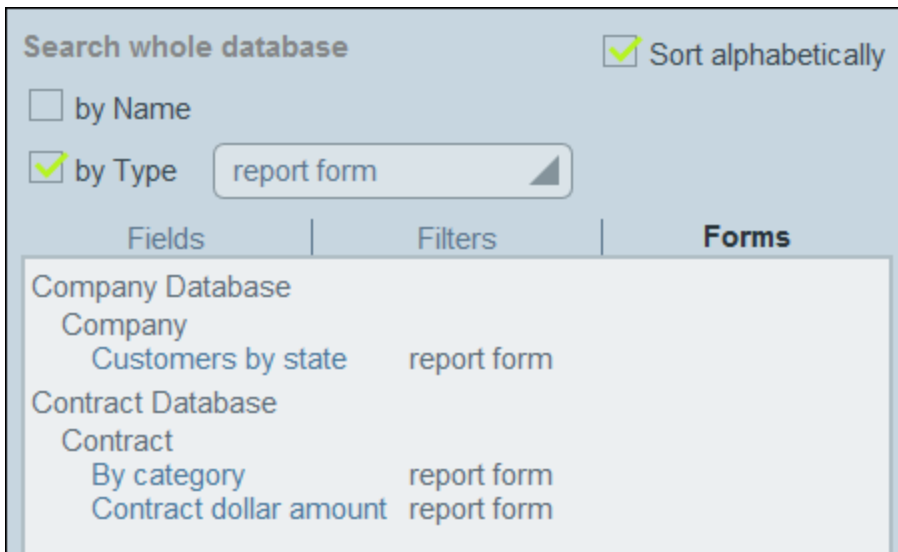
Search whole database

Sort alphabetically

by Name

by Type

report form

Fields | Filters | Forms

Company Database
Company
Customers by state report form
Contract Database
Contract
By category report form
Contract dollar amount report form